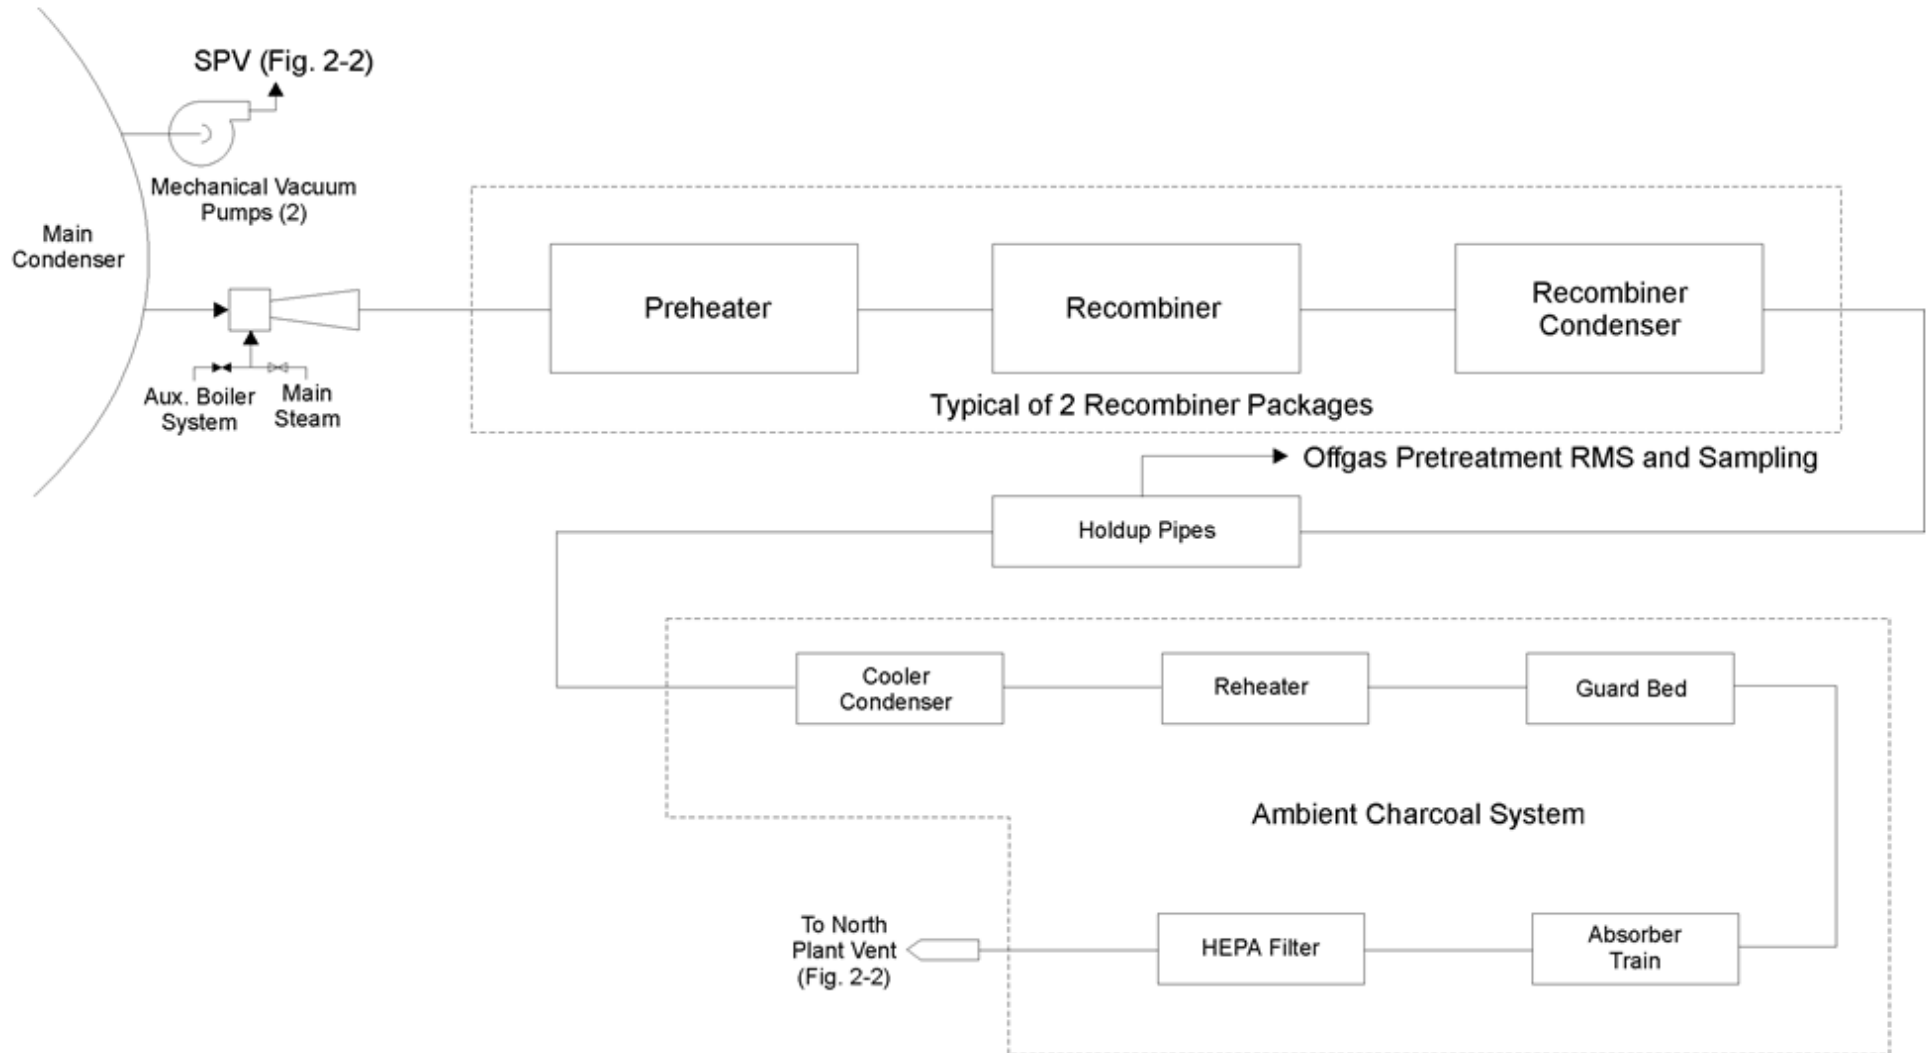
SPV (Fig. 2-2)

Mechanical Vacuum Pumps (2)

Main Condenser

Aux. Boiler System

Main Steam

Preheater

Recombiner

Recombiner Condenser

Typical of 2 Recombiner Packages

Offgas Pretreatment RMS and Sampling

Holdup Pipes

Cooler Condenser

Reheater

Guard Bed

Ambient Charcoal System

To North Plant Vent (Fig. 2-2)

HEPA Filter

Absorber Train